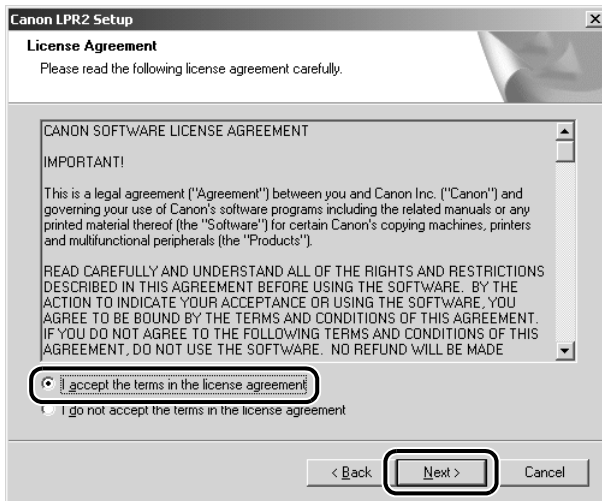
Canon LPR2 Setup

License Agreement

Please read the following license agreement carefully.

CANON SOFTWARE LICENSE AGREEMENT

IMPORTANT!

This is a legal agreement ("Agreement") between you and Canon Inc. ("Canon") and governing your use of Canon's software programs including the related manuals or any printed material thereof (the "Software") for certain Canon's copying machines, printers and multifunctional peripherals (the "Products").

READ CAREFULLY AND UNDERSTAND ALL OF THE RIGHTS AND RESTRICTIONS DESCRIBED IN THIS AGREEMENT BEFORE USING THE SOFTWARE. BY THE ACTION TO INDICATE YOUR ACCEPTANCE OR USING THE SOFTWARE, YOU AGREE TO BE BOUND BY THE TERMS AND CONDITIONS OF THIS AGREEMENT. IF YOU DO NOT AGREE TO THE FOLLOWING TERMS AND CONDITIONS OF THIS AGREEMENT, DO NOT USE THE SOFTWARE. NO REFUND WILL BE MADE

I accept the terms in the license agreement

I do not accept the terms in the license agreement

< Back

Next >

Cancel